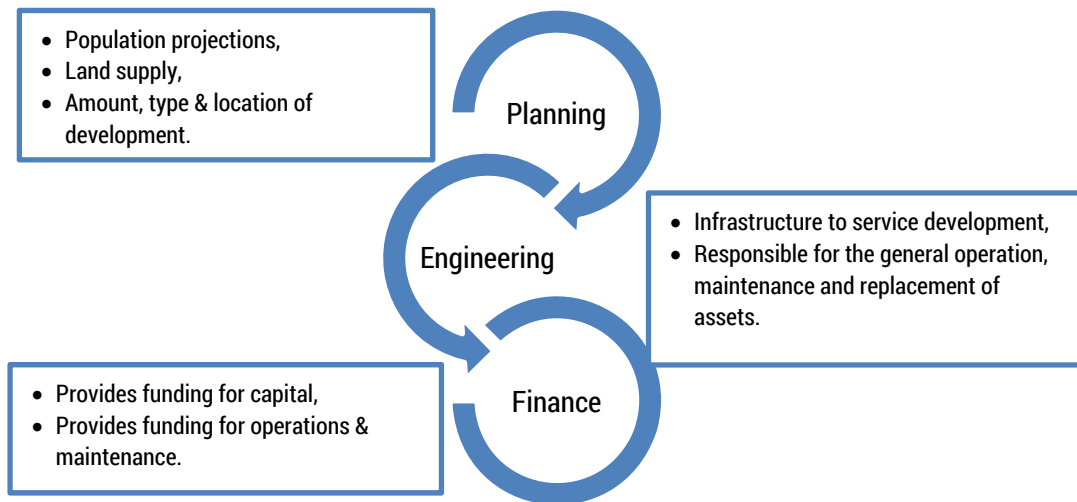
- Population projections,
- Land supply,
- Amount, type & location of development.

Planning

Engineering

- Infrastructure to service development,
- Responsible for the general operation, maintenance and replacement of assets.

Finance

- Provides funding for capital,
- Provides funding for operations & maintenance.